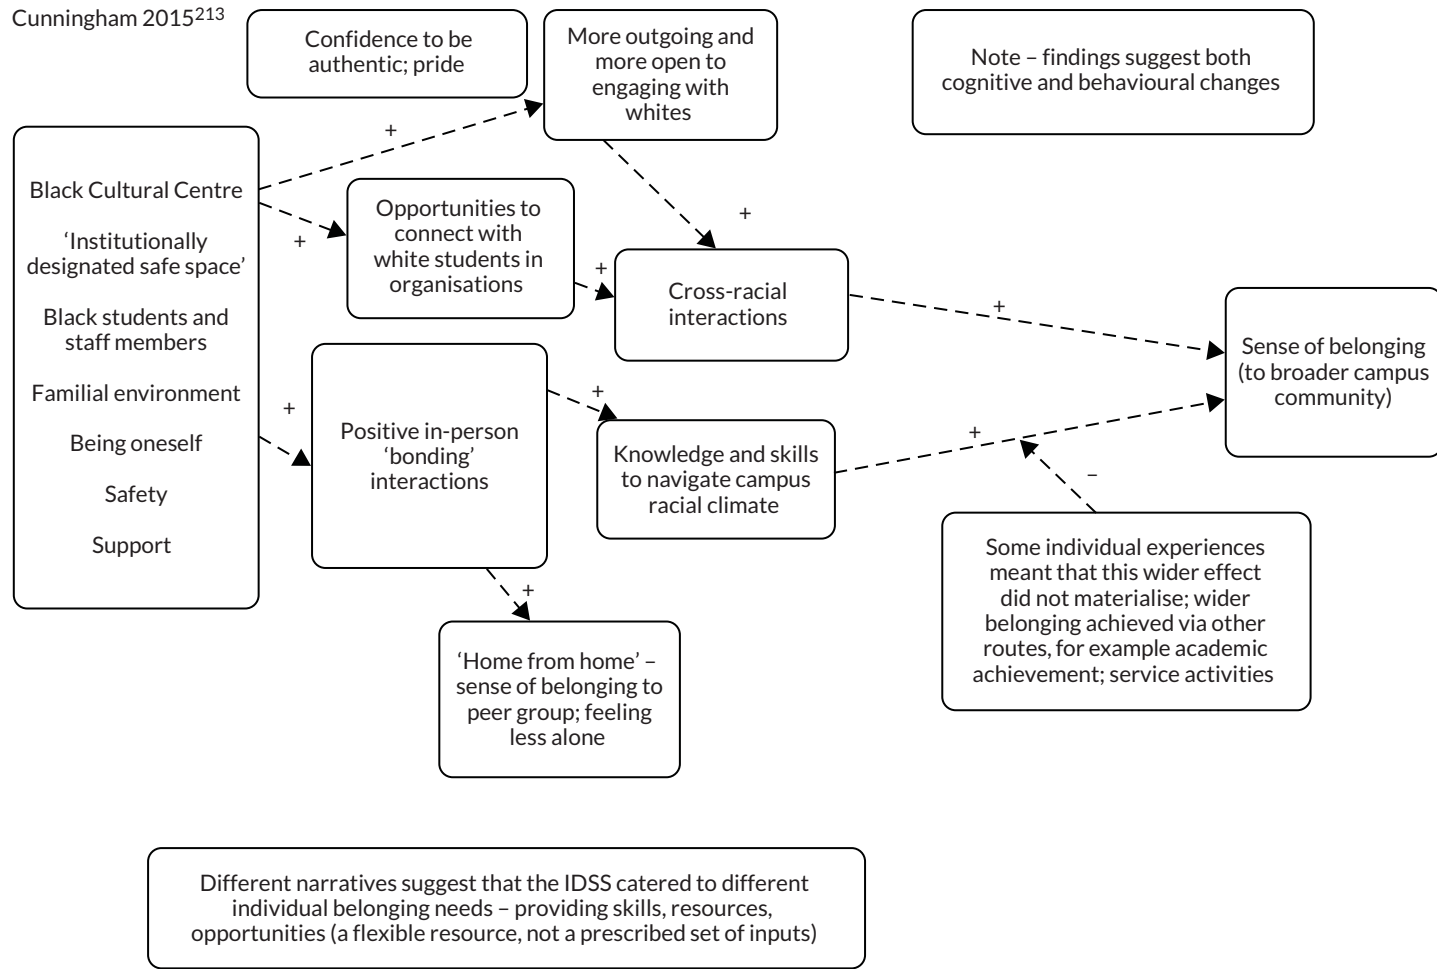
Cunningham 2015$^{213}$

Confidence to be authentic; pride

More outgoing and more open to engaging with whites

Note – findings suggest both cognitive and behavioural changes

Black Cultural Centre

'Institutionally designated safe space'

Black students and staff members

Familial environment

Being oneself

Safety

Support

+

+

Opportunities to connect with white students in organisations

+

+

Cross-racial interactions

+

Sense of belonging (to broader campus community)

+

Positive in-person 'bonding' interactions

+

Knowledge and skills to navigate campus racial climate

+

–

Some individual experiences meant that this wider effect did not materialise; wider belonging achieved via other routes, for example academic achievement; service activities

+

'Home from home' – sense of belonging to peer group; feeling less alone

Different narratives suggest that the IDSS catered to different individual belonging needs – providing skills, resources, opportunities (a flexible resource, not a prescribed set of inputs)